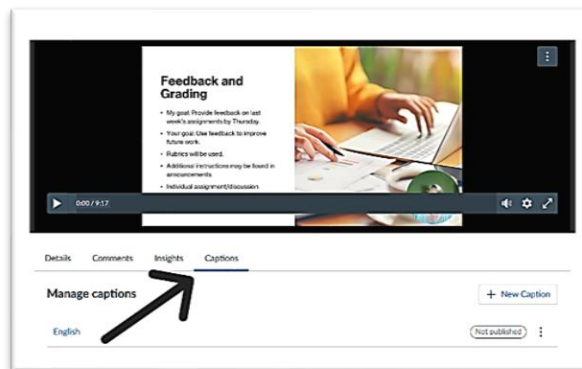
Feedback and Grading

• My goal: Provide feedback on last week's assignments by Thursday.
• Your goal: Use feedback to improve future work.
• Rubrics will be used.
• Additional instructions may be found in announcements.
• Individual assignment/discussion

0:00 / 9:17

Details Comments Insights Captions

Manage captions

+ New Caption

English

Not published